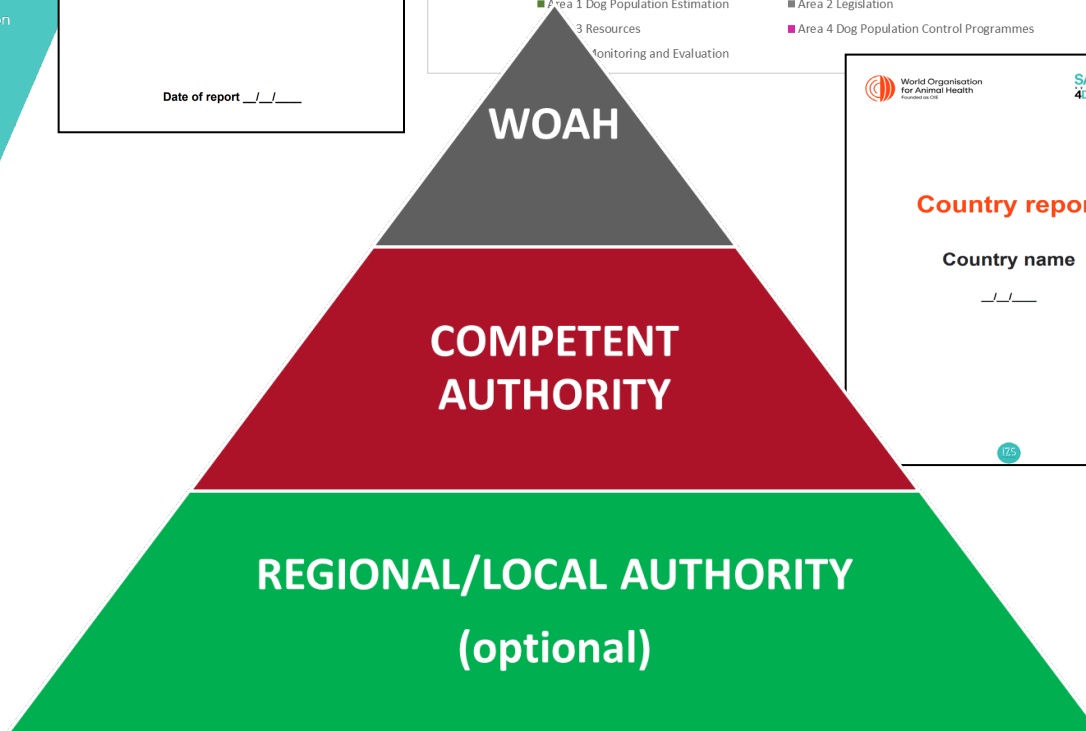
on

Date of report __/__/____

Area 1 Dog Population Estimation
Area 2 Legislation
3 Resources
Area 4 Dog Population Control Programmes
Monitoring and Evaluation

World Organisation for Animal Health
Founded as OIE

SA
4D

Country repor

Country name

__/__/____

125

WOAH

COMPETENT AUTHORITY

REGIONAL/LOCAL AUTHORITY (optional)